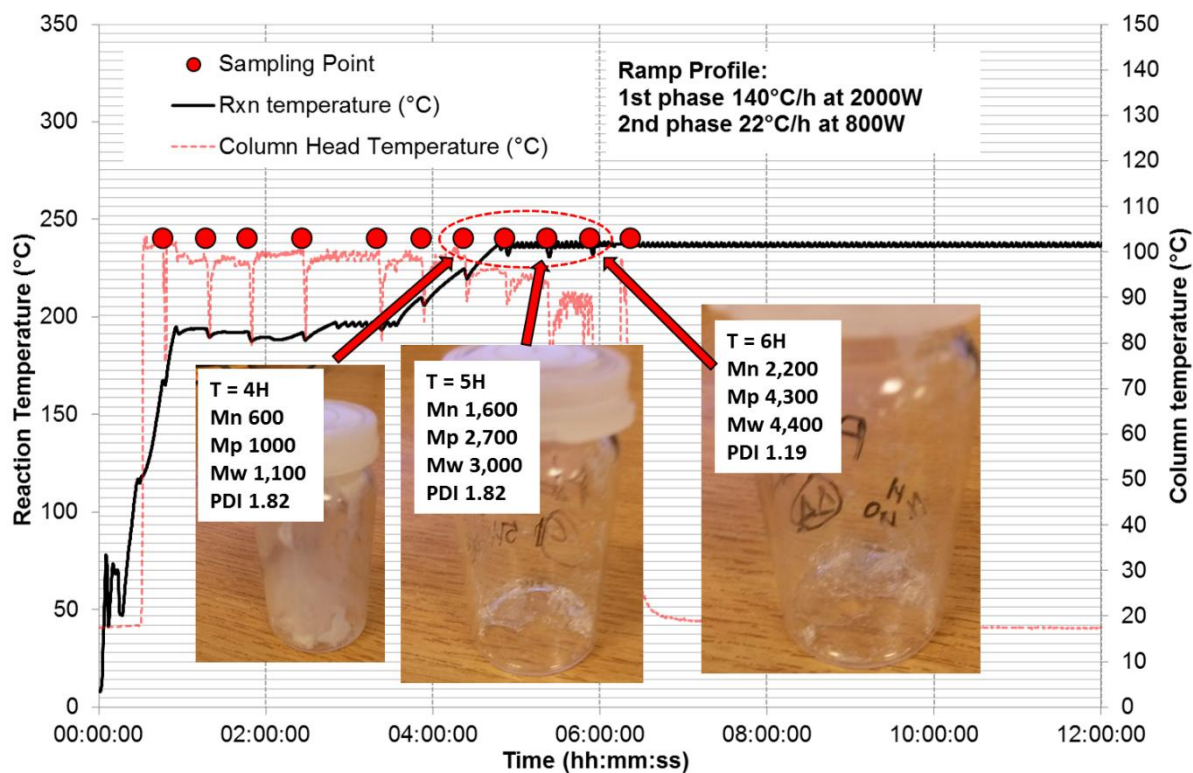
Sampling Point
Rxn temperature (°C)
Column Head Temperature (°C)

Ramp Profile:
1st phase 140°C/h at 2000W
2nd phase 22°C/h at 800W

T = 4H
Mn 600
Mp 1000
Mw 1,100
PDI 1.82

T = 5H
Mn 1,600
Mp 2,700
Mw 3,000
PDI 1.82

T = 6H
Mn 2,200
Mp 4,300
Mw 4,400
PDI 1.19

Reaction Temperature (°C)
350
300
250
200
150
100
50
0

Column temperature (°C)
150
140
130
120
110
100
90
80
70
60
50
40
30
20
10
0

00:00:00
02:00:00
04:00:00
06:00:00
08:00:00
10:00:00
12:00:00
Time (hh:mm:ss)